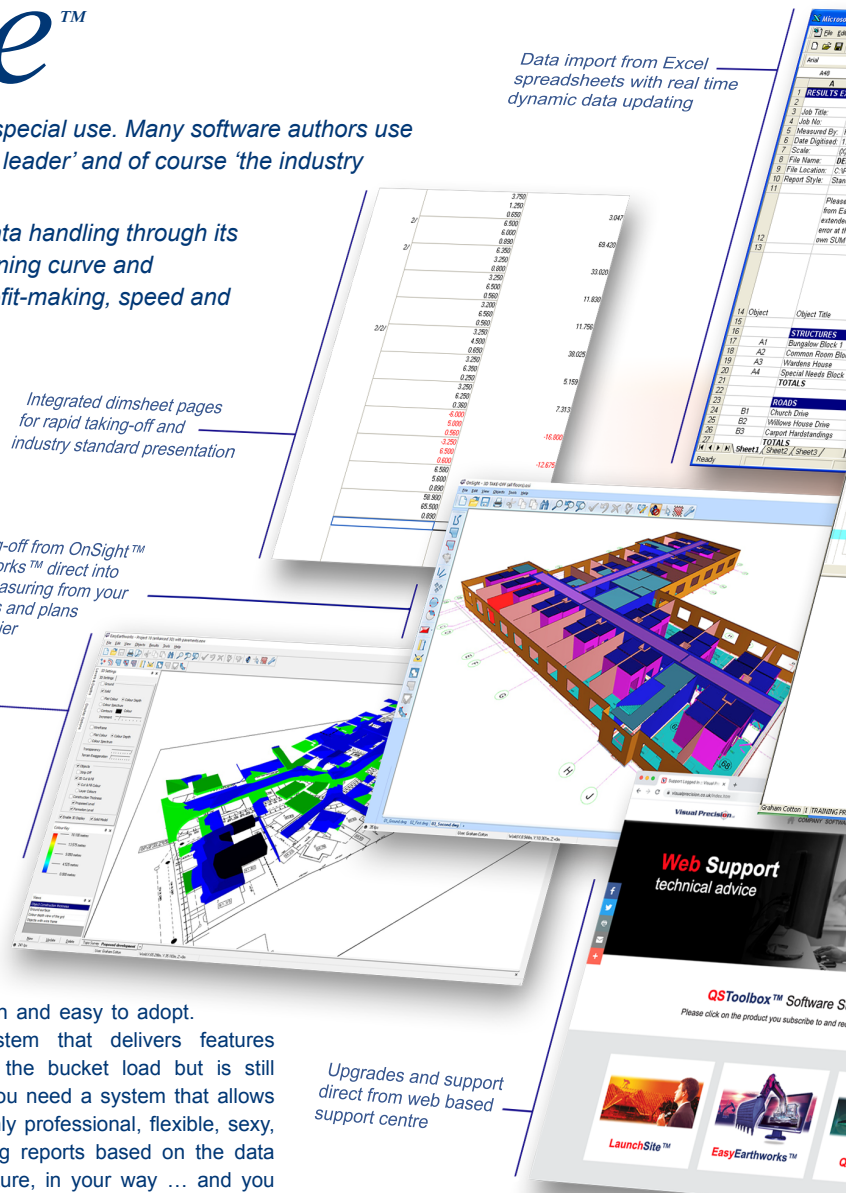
e™

special use. Many software authors use leader' and of course 'the industry

ta handling through its ning curve and fit-making, speed and

Data import from Excel spreadsheets with real time dynamic data updating

Integrated dimsheet pages for rapid taking-off and industry standard presentation

n-off from OnSight™ rks™ direct into asuring from your s and plans ier

Upgrades and support direct from web based support centre

n and easy to adopt.
stem that delivers features the bucket load but is still ou need a system that allows ly professional, flexible, sexy, g reports based on the data ure, in your way … and you

| | A |
|---|---|
| 1 | RESULTS E |
| 2 | |
| 3 | Job Title: |
| 4 | Job No: |
| 5 | Measured By: |
| 6 | Date Digitised: |
| 7 | Scale: |
| 8 | File Name: |
| 9 | File Location: |
| 10 | Report Style: |
| 14 | Object Title |
| 16 | STRUCTURES |
| 17 | A1 Bungalow Block 1 |
| 18 | A2 Common Room Bloc |
| 19 | A3 Wardens House |
| 20 | A4 Special Needs Block |
| 21 | TOTALS |
| 23 | ROADS |
| 24 | B1 Church Drive |
| 25 | B2 Willows House Drive |
| 26 | B3 Carport Hardstandings |
| 27 | TOTALS |

Sheet1 Sheet2 Sheet3
Ready

| | | |
|---|---|---|
| | 3.750 | |
| | 1.250 | |
| | 0.650 | |
| 2/ | 6.500 | 3.047 |
| | 6.000 | |
| | 0.890 | |
| 2/ | 6.350 | 69.420 |
| | 3.250 | |
| | 0.800 | 33.020 |
| | 3.250 | |
| | 6.500 | |
| | 0.560 | 11.830 |
| | 3.200 | |
| | 6.560 | |
| 2/2/ | 0.560 | 11.756 |
| | 3.250 | |
| | 4.500 | |
| | 0.650 | 38.025 |
| | 3.250 | |
| | 6.350 | |
| | 0.250 | 5.159 |
| | 3.250 | |
| | 6.250 | |
| | 0.360 | 7.313 |
| | -6.000 | |
| | 5.000 | |
| | 0.560 | -16.800 |
| | -3.250 | |
| | 6.500 | |
| | 0.600 | -12.675 |
| | 6.500 | |
| | 5.600 | |
| | 0.890 | |
| | 58.900 | |
| | 65.500 | |
| | 0.890 | |

OnSight - 3D TAKE-OFF

EasyEarthworks

Graham Cotton 1 TRAINING PR
COMPANY SOFTW

Visual Precision
Web Support
technical advice

QSToolbox™ Software S
Please click on the product you subscribe to and re

LaunchSite™
EasyEarthworks™
Q